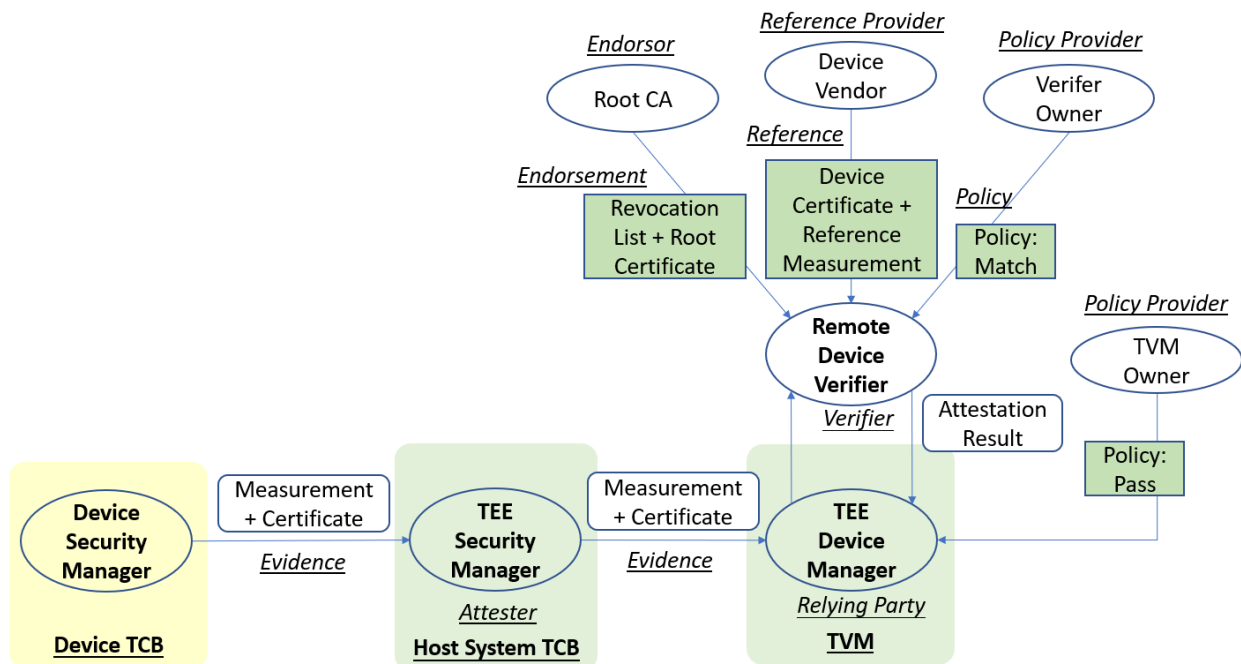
Reference Provider

Endorsor

Policy Provider

Device Vendor

Root CA

Verifer Owner

Reference

Endorsement

Device Certificate + Reference Measurement

Policy

Revocation List + Root Certificate

Policy: Match

Policy Provider

Remote Device Verifier

TVM Owner

Verifier

Attestation Result

Policy: Pass

Device Security Manager

Measurement + Certificate

Evidence

Device TCB

TEE Security Manager

Attester

Host System TCB

Measurement + Certificate

Evidence

TEE Device Manager

Relying Party

TVM